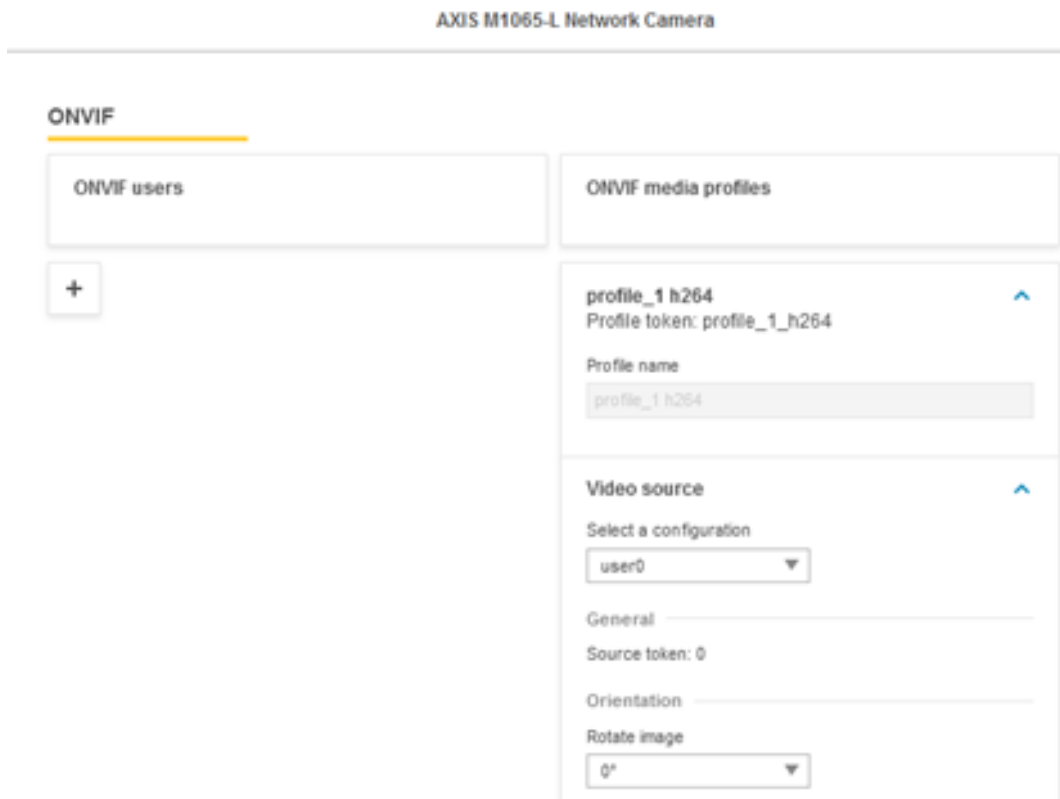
AXIS M1065-L Network Camera

ONVIF

ONVIF users

+

ONVIF media profiles

profile_1 h264
Profile token: profile_1_h264

Profile name

profile_1 h264

Video source

Select a configuration

user0

General

Source token: 0

Orientation

Rotate image

0°